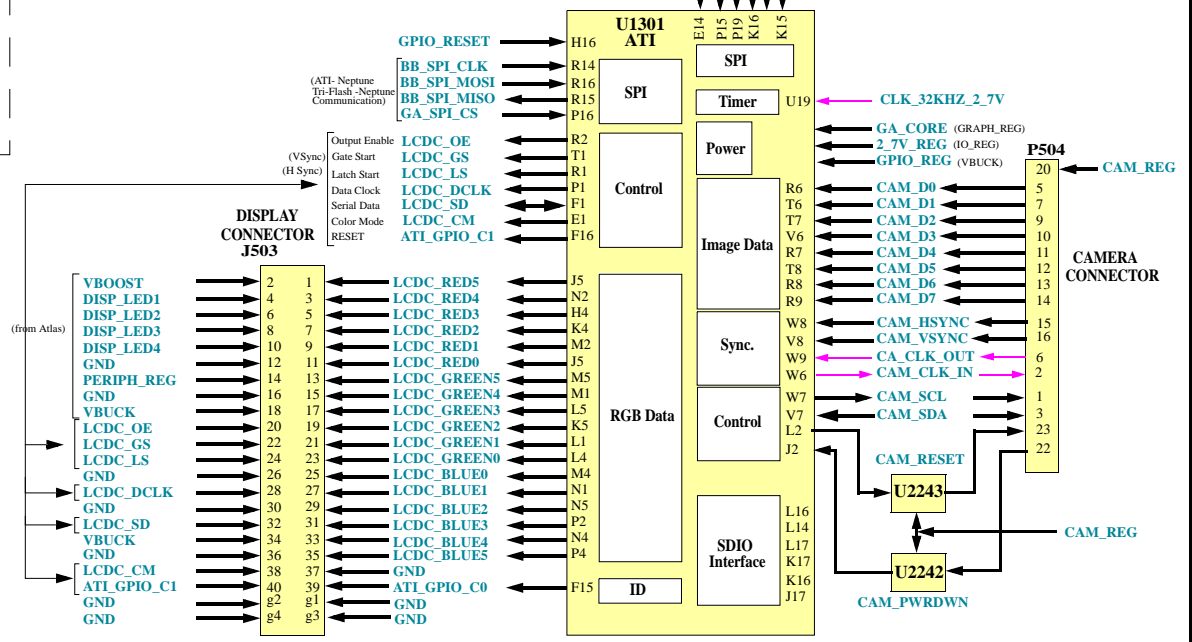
U1301
ATI
E14 P15 P19 K16 K15

GPIO_RESET H16
(ATI- Neptune Tri-Flash -Neptune Communication)
BB_SPI_CLK R14
BB_SPI_MOSI R16
BB_SPI_MISO R15
GA_SPI_CS P16
SPI

Output Enable LCDC_OE R2
(VSync) Gate Start LCDC_GS T1
(H Sync) Latch Start LCDC_LS R1
Data Clock LCDC_DCLK P1
Serial Data LCDC_SD F1
Color Mode LCDC_CM E1
RESET ATI_GPIO_C1 F16
Control

SPI
Timer U19 CLK_32KHZ_2_7V
Power
GA_CORE (GRAPH_REG)
2_7V_REG (IO_REG)
GPIO_REG (VBUCK)

P504
20 CAM_REG

Image Data
R6 CAM_D0 5
T6 CAM_D1 7
T7 CAM_D2 9
V6 CAM_D3 10
R7 CAM_D4 11
T8 CAM_D5 12
R8 CAM_D6 13
R9 CAM_D7 14

CAMERA CONNECTOR

Sync.
W8 CAM_HSYNC 15
V8 CAM_VSYNC 16
W9 CA_CLK_OUT 6
W6 CAM_CLK_IN 2

Control
W7 CAM_SCL 1
V7 CAM_SDA 3
L2 23
J2 22

CAM_RESET
U2243
CAM_REG
U2242
CAM_PWRDWN

SDIO Interface
L16
L14
L17
K17
K16
J17

ID F15

DISPLAY CONNECTOR J503

(from Atlas)

| | | | | |
|---|---|---|---|---|
| VBOOST | 2 | 1 | LCDC_RED5 | J5 |
| DISP_LED1 | 4 | 3 | LCDC_RED4 | N2 |
| DISP_LED2 | 6 | 5 | LCDC_RED3 | H4 |
| DISP_LED3 | 8 | 7 | LCDC_RED2 | K4 |
| DISP_LED4 | 10 | 9 | LCDC_RED1 | M2 |
| GND | 12 | 11 | LCDC_RED0 | J5 |
| PERIPH_REG | 14 | 13 | LCDC_GREEN5 | M5 |
| GND | 16 | 15 | LCDC_GREEN4 | M1 |
| VBUCK | 18 | 17 | LCDC_GREEN3 | L5 |
| LCDC_OE | 20 | 19 | LCDC_GREEN2 | K5 |
| LCDC_GS | 22 | 21 | LCDC_GREEN1 | L1 |
| LCDC_LS | 24 | 23 | LCDC_GREEN0 | L4 |
| GND | 26 | 25 | LCDC_BLUE0 | M4 |
| LCDC_DCLK | 28 | 27 | LCDC_BLUE1 | N1 |
| GND | 30 | 29 | LCDC_BLUE2 | N5 |
| LCDC_SD | 32 | 31 | LCDC_BLUE3 | P2 |
| VBUCK | 34 | 33 | LCDC_BLUE4 | N4 |
| GND | 36 | 35 | LCDC_BLUE5 | P4 |
| LCDC_CM | 38 | 37 | GND | |
| ATI_GPIO_C1 | 40 | 39 | ATI_GPIO_C0 | |
| GND | g2 | g1 | GND | |
| GND | g4 | g3 | GND | |

RGB Data